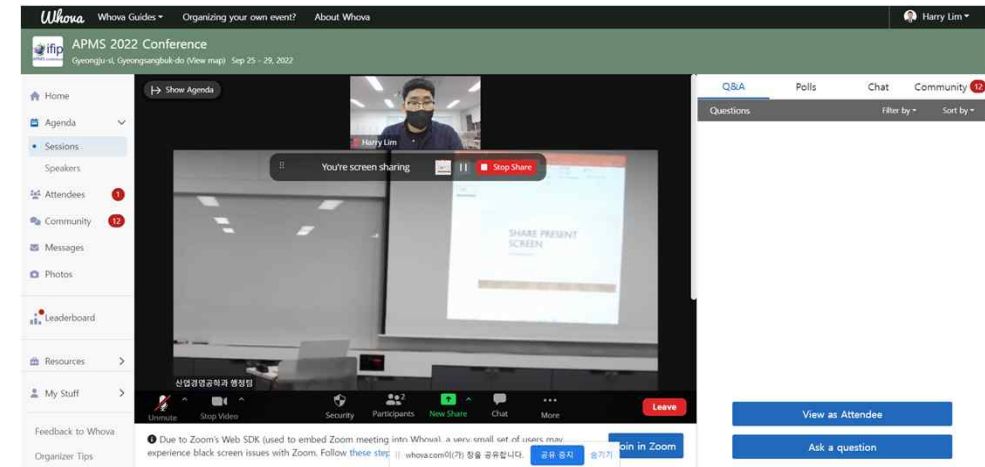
Whova Whova Guides ▾ Organizing your own event? About Whova

Harry Lim ▾

ifip APMS 2022 Conference
Gyeongju-si, Gyeongsangbuk-do (View map) Sep 25 - 29, 2022

Home
Agenda
Sessions
Speakers
Attendees 1
Community 12
Messages
Photos
Leaderboard
Resources
My Stuff
Feedback to Whova
Organizer Tips

Show Agenda

Harry Lim

You're screen sharing Stop Share

SHARE PRESENT SCREEN

산업경영공학과 행정팀

Unmute Stop Video Security Participants 2 New Share Chat More Leave

Due to Zoom's Web SDK (used to embed Zoom meeting into Whova), a very small set of users may experience black screen issues with Zoom. Follow these step

whova.com이(가) 창을 공유합니다. 공유 중지 숨기기

Join in Zoom

Q&A Polls Chat Community 12

Questions Filter by ▾ Sort by ▾

View as Attendee

Ask a question